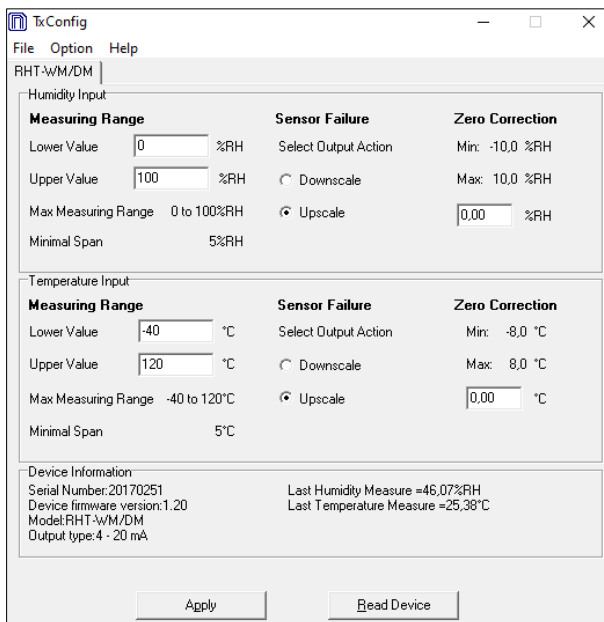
TxConfig

File Option Help

RHT-WM/DM

Humidity Input

Measuring Range
Lower Value 0 %RH
Upper Value 100 %RH
Max Measuring Range 0 to 100%RH
Minimal Span 5%RH

Sensor Failure
Select Output Action
Downscale
Upscale

Zero Correction
Min: -10,0 %RH
Max: 10,0 %RH
0,00 %RH

Temperature Input

Measuring Range
Lower Value -40 °C
Upper Value 120 °C
Max Measuring Range -40 to 120°C
Minimal Span 5°C

Sensor Failure
Select Output Action
Downscale
Upscale

Zero Correction
Min: -8,0 °C
Max: 8,0 °C
0,00 °C

Device Information
Serial Number:20170251
Device firmware version:1.20
Model:RHT-WM/DM
Output type:4 - 20 mA

Last Humidity Measure =46,07%RH
Last Temperature Measure =25,38°C

Apply

Read Device